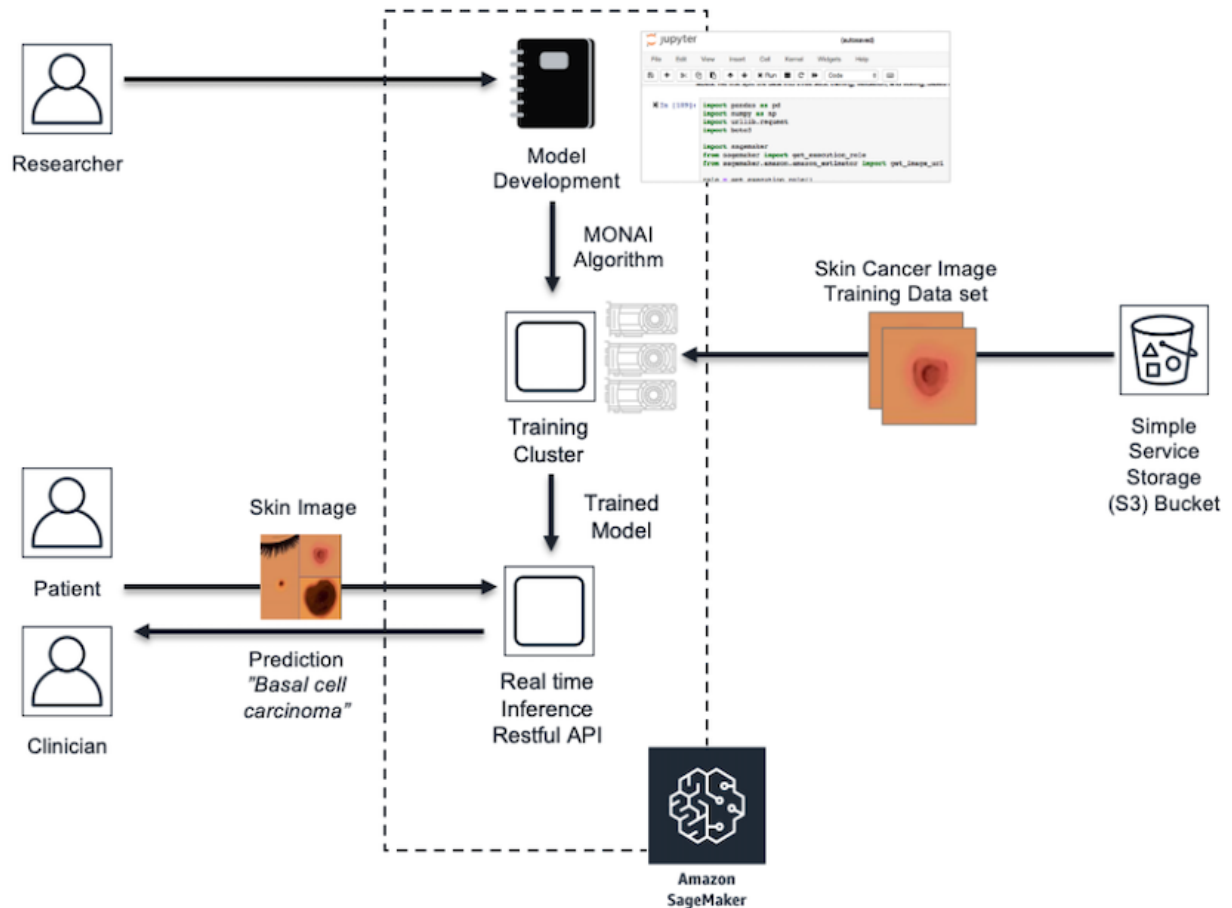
Researcher

jupyter (autosaved)

File Edit View Insert Cell Kernel Widgets Help

Run Code

In [199]: import pandas as pd
import numpy as np
import urllib.request
import boto3

import sagemaker
from sagemaker import get_execution_role
from sagemaker.amazon.amazon_estimator import get_image_uri

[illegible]

Model Development

MONAI Algorithm

Skin Cancer Image Training Data set

Training Cluster

Simple Service Storage (S3) Bucket

Trained Model

Skin Image

Patient

Clinician

Prediction
"Basal cell carcinoma"

Real time Inference Restful API

Amazon SageMaker